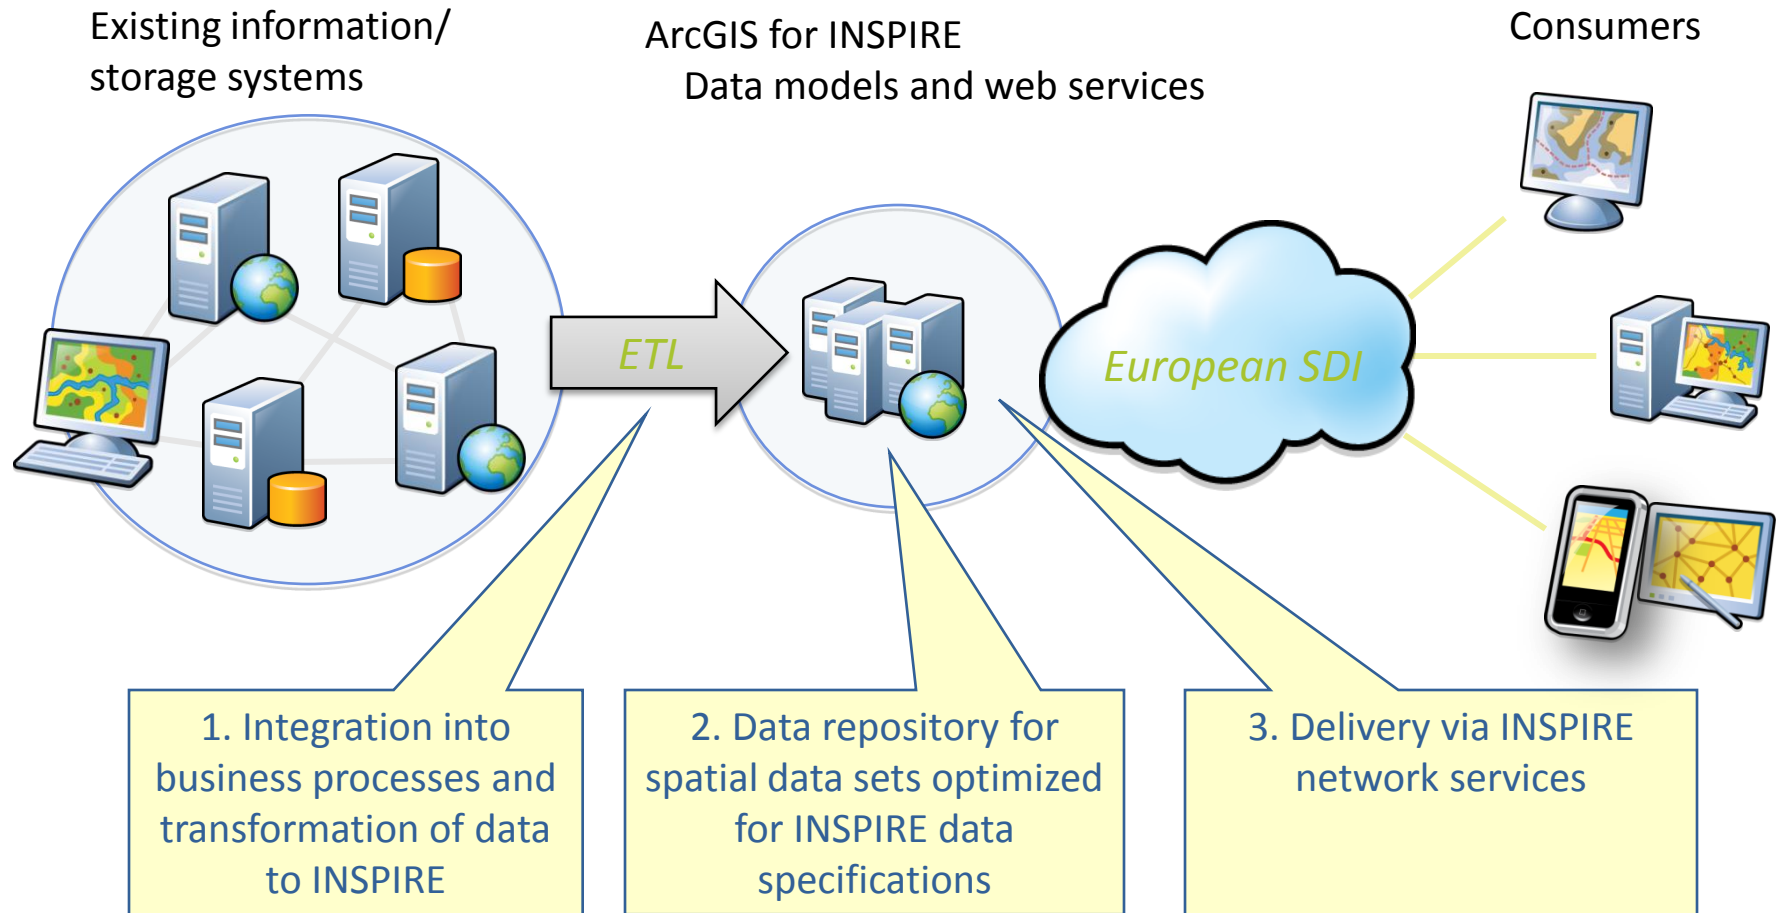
Existing information/ storage systems

ArcGIS for INSPIRE
Data models and web services

Consumers

ETL

European SDI

1. Integration into business processes and transformation of data to INSPIRE

2. Data repository for spatial data sets optimized for INSPIRE data specifications

3. Delivery via INSPIRE network services